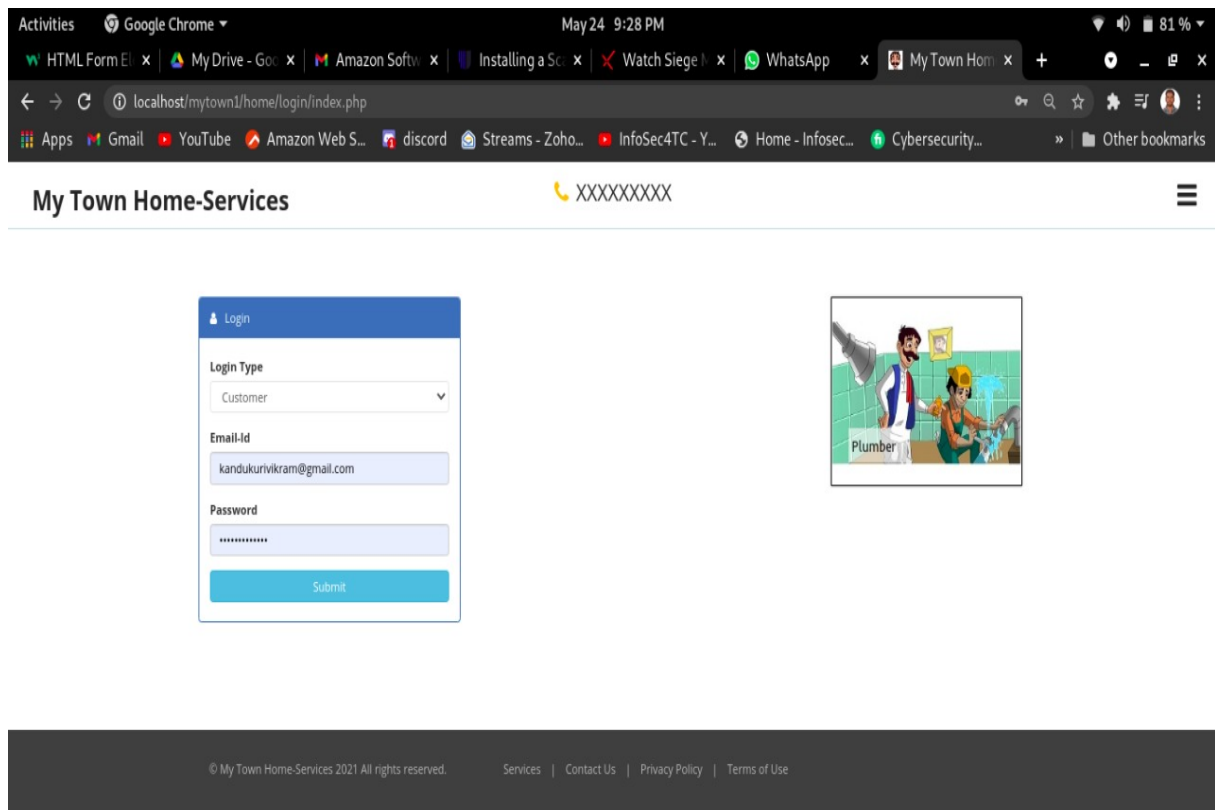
Activities Google Chrome ▾ May 24 9:28 PM 81 % ▾

HTML Form El × My Drive - Goo × Amazon Softw × Installing a Sc × Watch Siege M × WhatsApp × My Town Hom × +

localhost/mytown1/home/login/index.php

Apps Gmail YouTube Amazon Web S... discord Streams - Zoho... InfoSec4TC - Y... Home - Infosec... Cybersecurity... » Other bookmarks

My Town Home-Services

XXXXXXXXX

Login

Login Type

Customer

Email-Id

kandukurivikram@gmail.com

Password

•••••••••••••

Submit

Plumber

© My Town Home-Services 2021 All rights reserved. Services | Contact Us | Privacy Policy | Terms of Use